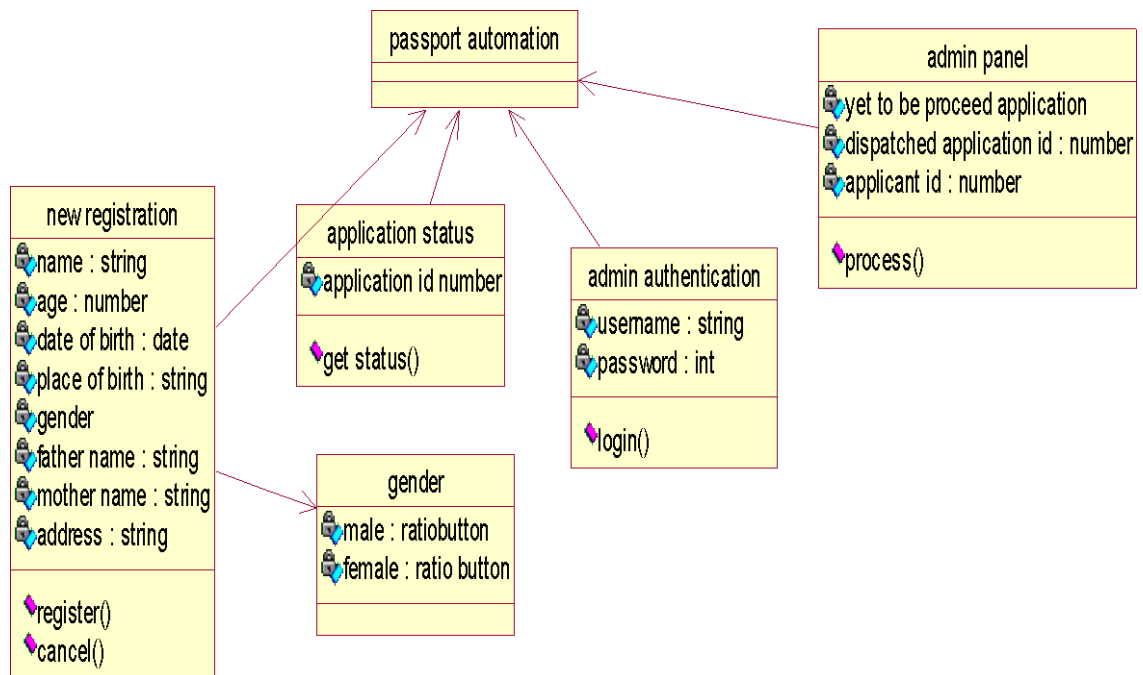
passport automation

admin panel

yet to be proceed application
dispatched application id : number
applicant id : number

process()

new registration

name : string
age : number
date of birth : date
place of birth : string
gender
father name : string
mother name : string
address : string

register()
cancel()

application status

application id number

get status()

admin authentication

username : string
password : int

login()

gender

male : ratiobutton
female : ratio button